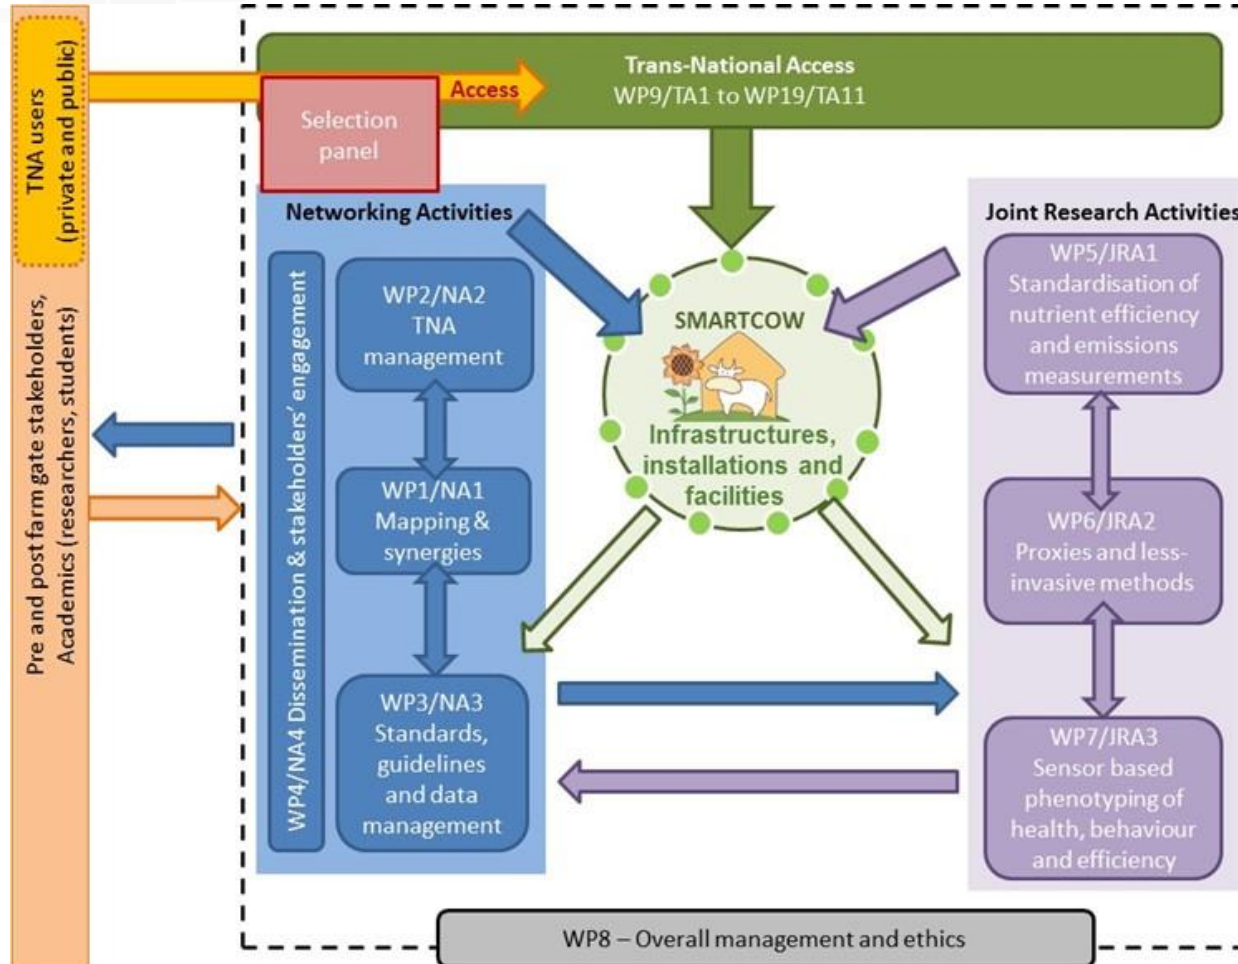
TNA users (private and public)

Pre and post farm gate stakeholders, Academics (researchers, students)

Trans-National Access
WP9/TA1 to WP19/TA11

Access

Selection panel

Networking Activities

WP4/NA4 Dissemination & stakeholders' engagement

WP2/NA2 TNA management

WP1/NA1 Mapping & synergies

WP3/NA3 Standards, guidelines and data management

SMARTCOW

Infrastructures, installations and facilities

Joint Research Activities

WP5/JRA1 Standardisation of nutrient efficiency and emissions measurements

WP6/JRA2 Proxies and less-invasive methods

WP7/JRA3 Sensor based phenotyping of health, behaviour and efficiency

WP8 – Overall management and ethics